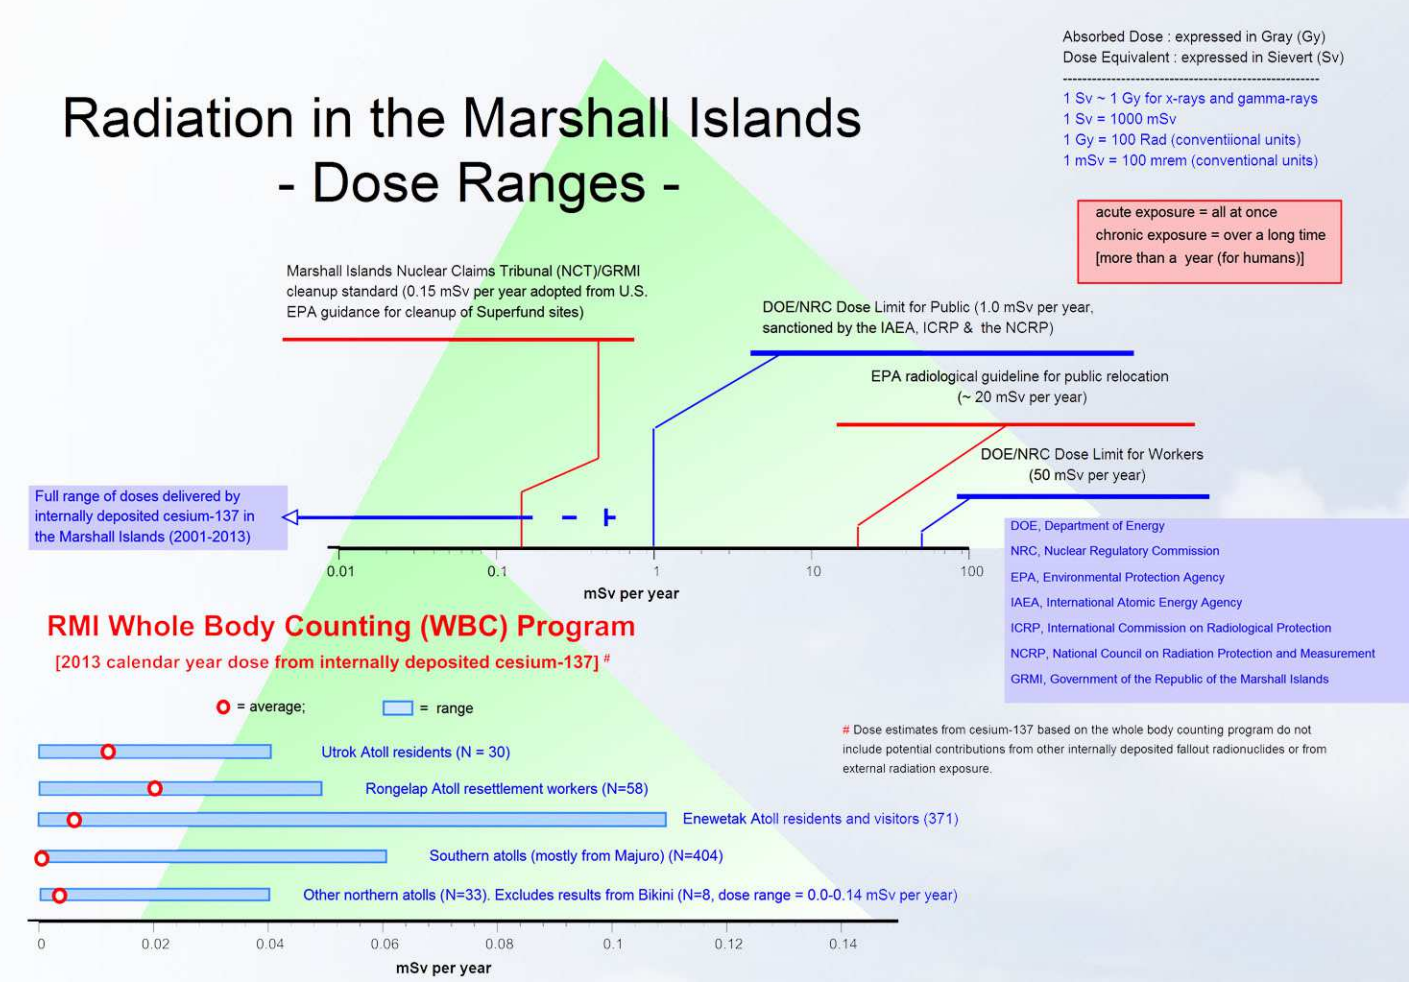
Radiation in the Marshall Islands
- Dose Ranges -

Absorbed Dose : expressed in Gray (Gy)
Dose Equivalent : expressed in Sievert (Sv)
-----------------------------------------------
1 Sv ~ 1 Gy for x-rays and gamma-rays
1 Sv = 1000 mSv
1 Gy = 100 Rad (conventiional units)
1 mSv = 100 mrem (conventional units)

acute exposure = all at once
chronic exposure = over a long time
[more than a year (for humans)]

Marshall Islands Nuclear Claims Tribunal (NCT)/GRMI cleanup standard (0.15 mSv per year adopted from U.S. EPA guidance for cleanup of Superfund sites)

DOE/NRC Dose Limit for Public (1.0 mSv per year, sanctioned by the IAEA, ICRP & the NCRP)

EPA radiological guideline for public relocation (~ 20 mSv per year)

DOE/NRC Dose Limit for Workers (50 mSv per year)

Full range of doses delivered by internally deposited cesium-137 in the Marshall Islands (2001-2013)

0.01 0.1 1 10 100
mSv per year

DOE, Department of Energy
NRC, Nuclear Regulatory Commission
EPA, Environmental Protection Agency
IAEA, International Atomic Energy Agency
ICRP, International Commission on Radiological Protection
NCRP, National Council on Radiation Protection and Measurement
GRMI, Government of the Republic of the Marshall Islands

RMI Whole Body Counting (WBC) Program
[2013 calendar year dose from internally deposited cesium-137] #

= average; = range

# Dose estimates from cesium-137 based on the whole body counting program do not include potential contributions from other internally deposited fallout radionuclides or from external radiation exposure.

Utrok Atoll residents (N = 30)
Rongelap Atoll resettlement workers (N=58)
Enewetak Atoll residents and visitors (371)
Southern atolls (mostly from Majuro) (N=404)
Other northern atolls (N=33). Excludes results from Bikini (N=8, dose range = 0.0-0.14 mSv per year)

0 0.02 0.04 0.06 0.08 0.1 0.12 0.14
mSv per year